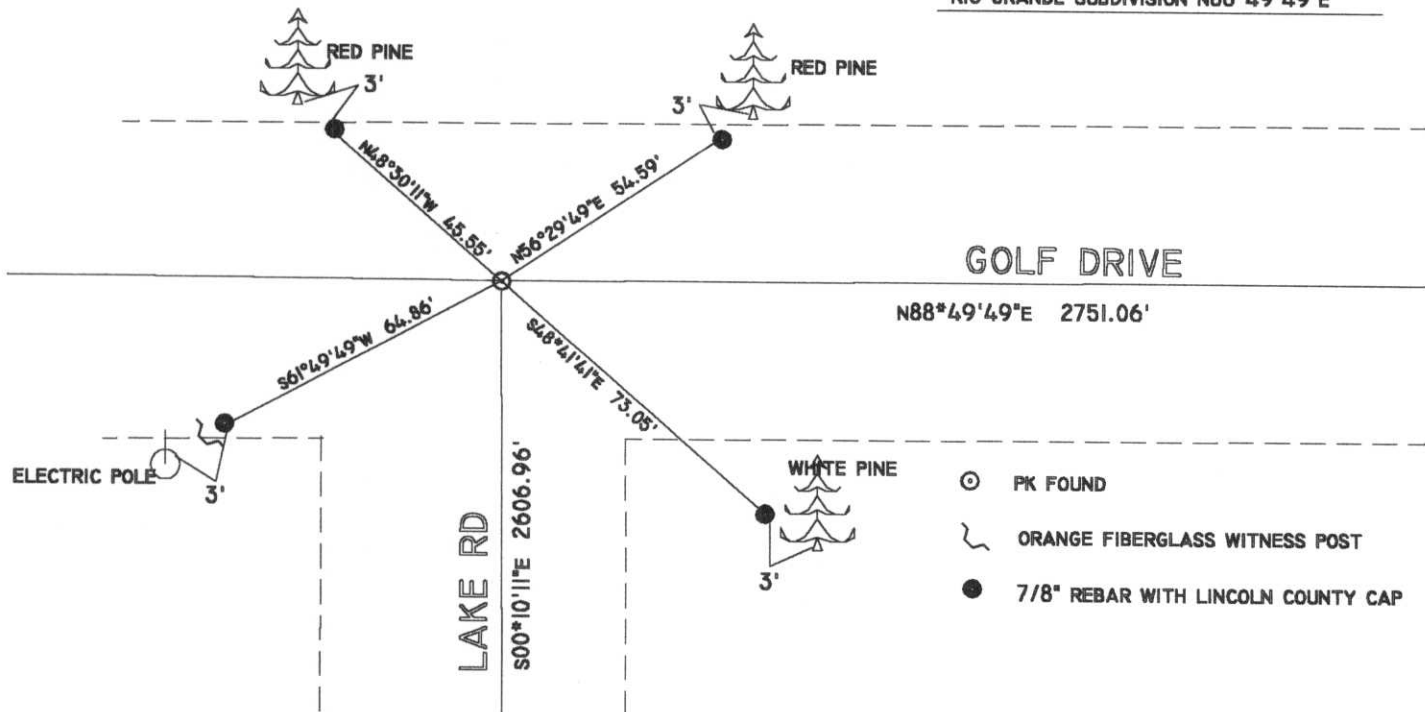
RIO GRANDE SUBDIVISION N88°49'49"E

RED PINE

3'

RED PINE

3'

N48°30'11"W 45.55'

N56°29'49"E 54.59'

GOLF DRIVE

N88°49'49"E 2751.06'

S61°49'49"W 64.86'

S48°41'41"E 73.05'

ELECTRIC POLE

3'

LAKE RD

S00°10'11"E 2606.96'

WHITE PINE

3'

PK FOUND

ORANGE FIBERGLASS WITNESS POST

7/8" REBAR WITH LINCOLN COUNTY CAP